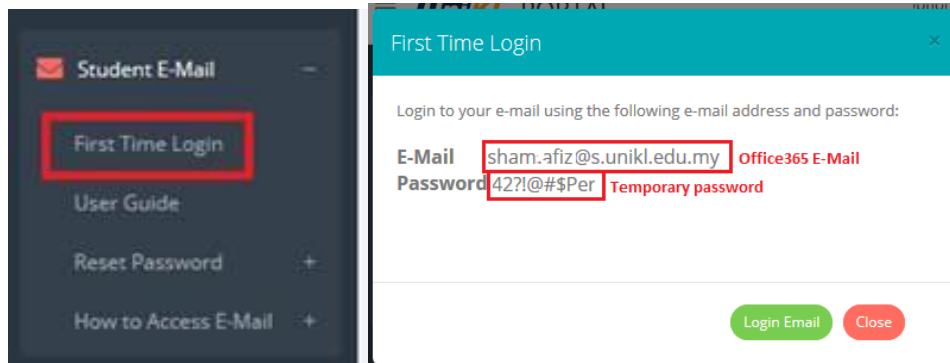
Student E-Mail −

First Time Login

User Guide

Reset Password +

How to Access E-Mail +

First Time Login ×

Login to your e-mail using the following e-mail address and password:

E-Mail sham.afiz@s.unikl.edu.my Office365 E-Mail
Password 42?!@#$Per Temporary password

Login Email Close